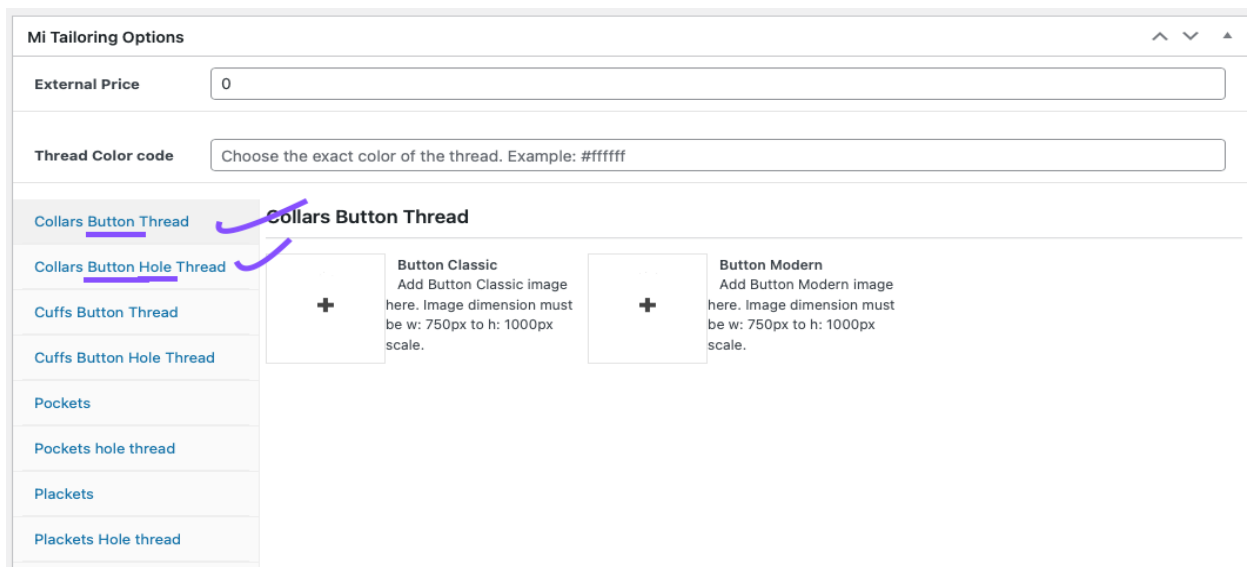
Mi Tailoring Options

External Price
0

Thread Color code
Choose the exact color of the thread. Example: #ffffff

Collars Button Thread
Collars Button Hole Thread
Cuffs Button Thread
Cuffs Button Hole Thread
Pockets
Pockets hole thread
Plackets
Plackets Hole thread

Collars Button Thread

+
Button Classic
Add Button Classic image here. Image dimension must be w: 750px to h: 1000px scale.

+
Button Modern
Add Button Modern image here. Image dimension must be w: 750px to h: 1000px scale.